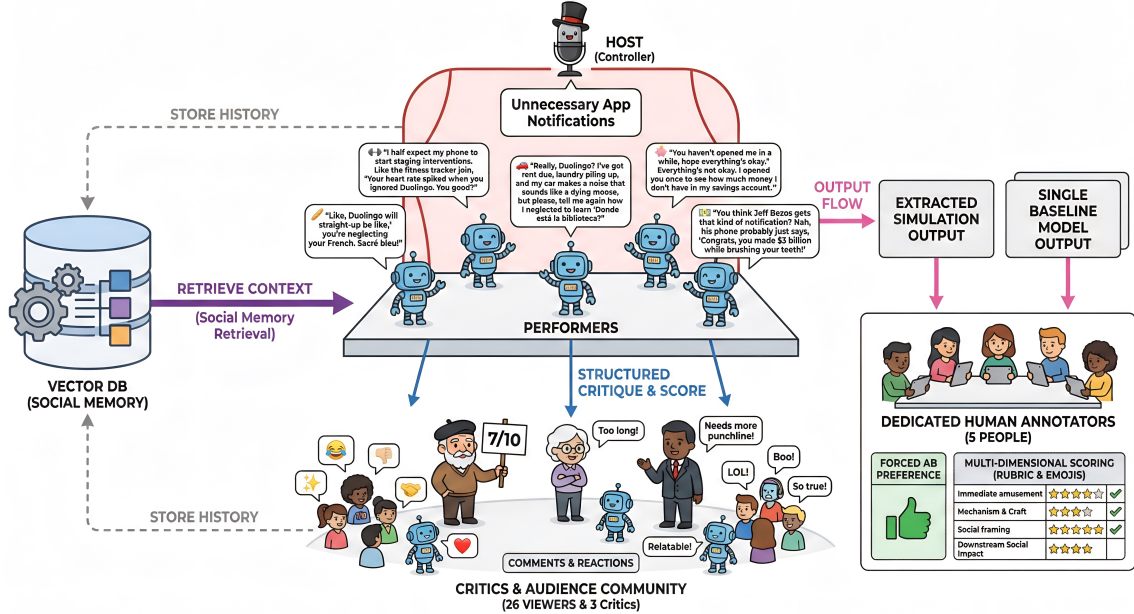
HOST
(Controller)

Unnecessary App Notifications

STORE HISTORY

"I half expect my phone to start staging interventions. Like the fitness tracker join, "Your heart rate spiked when you ignored Duolingo. You good?"

"Really, Duolingo? I've got rent due, laundry piling up, and my car makes a noise that sounds like a dying moose, but please, tell me again how I neglected to learn 'Donde está la biblioteca?"

"You haven't opened me in a while, hope everything's okay." Everything's not okay. I opened you once to see how much money I don't have in my savings account."

"Like, Duolingo will straight-up be like,' you're neglecting your French. Sacré bleu!"

"You think Jeff Bezos gets that kind of notification? Nah, his phone probably just says, 'Congrats, you made $3 billion while brushing your teeth!'

OUTPUT FLOW

EXTRACTED SIMULATION OUTPUT

SINGLE BASELINE MODEL OUTPUT

RETRIEVE CONTEXT
(Social Memory Retrieval)

PERFORMERS

VECTOR DB
(SOCIAL MEMORY)

STRUCTURED CRITIQUE & SCORE

DEDICATED HUMAN ANNOTATORS
(5 PEOPLE)

7/10

Too long!

Needs more punchline!

LOL!

Boo!

So true!

Relatable!

STORE HISTORY

COMMENTS & REACTIONS

CRITICS & AUDIENCE COMMUNITY
(26 VIEWERS & 3 Critics)

FORCED AB PREFERENCE

MULTI-DIMENSIONAL SCORING
(RUBRIC & EMOJIS)

| | |
|---|---|
| Immediate amusement | |
| Mechanism & Craft | |
| Social framing | |
| Downstream Social Impact | |